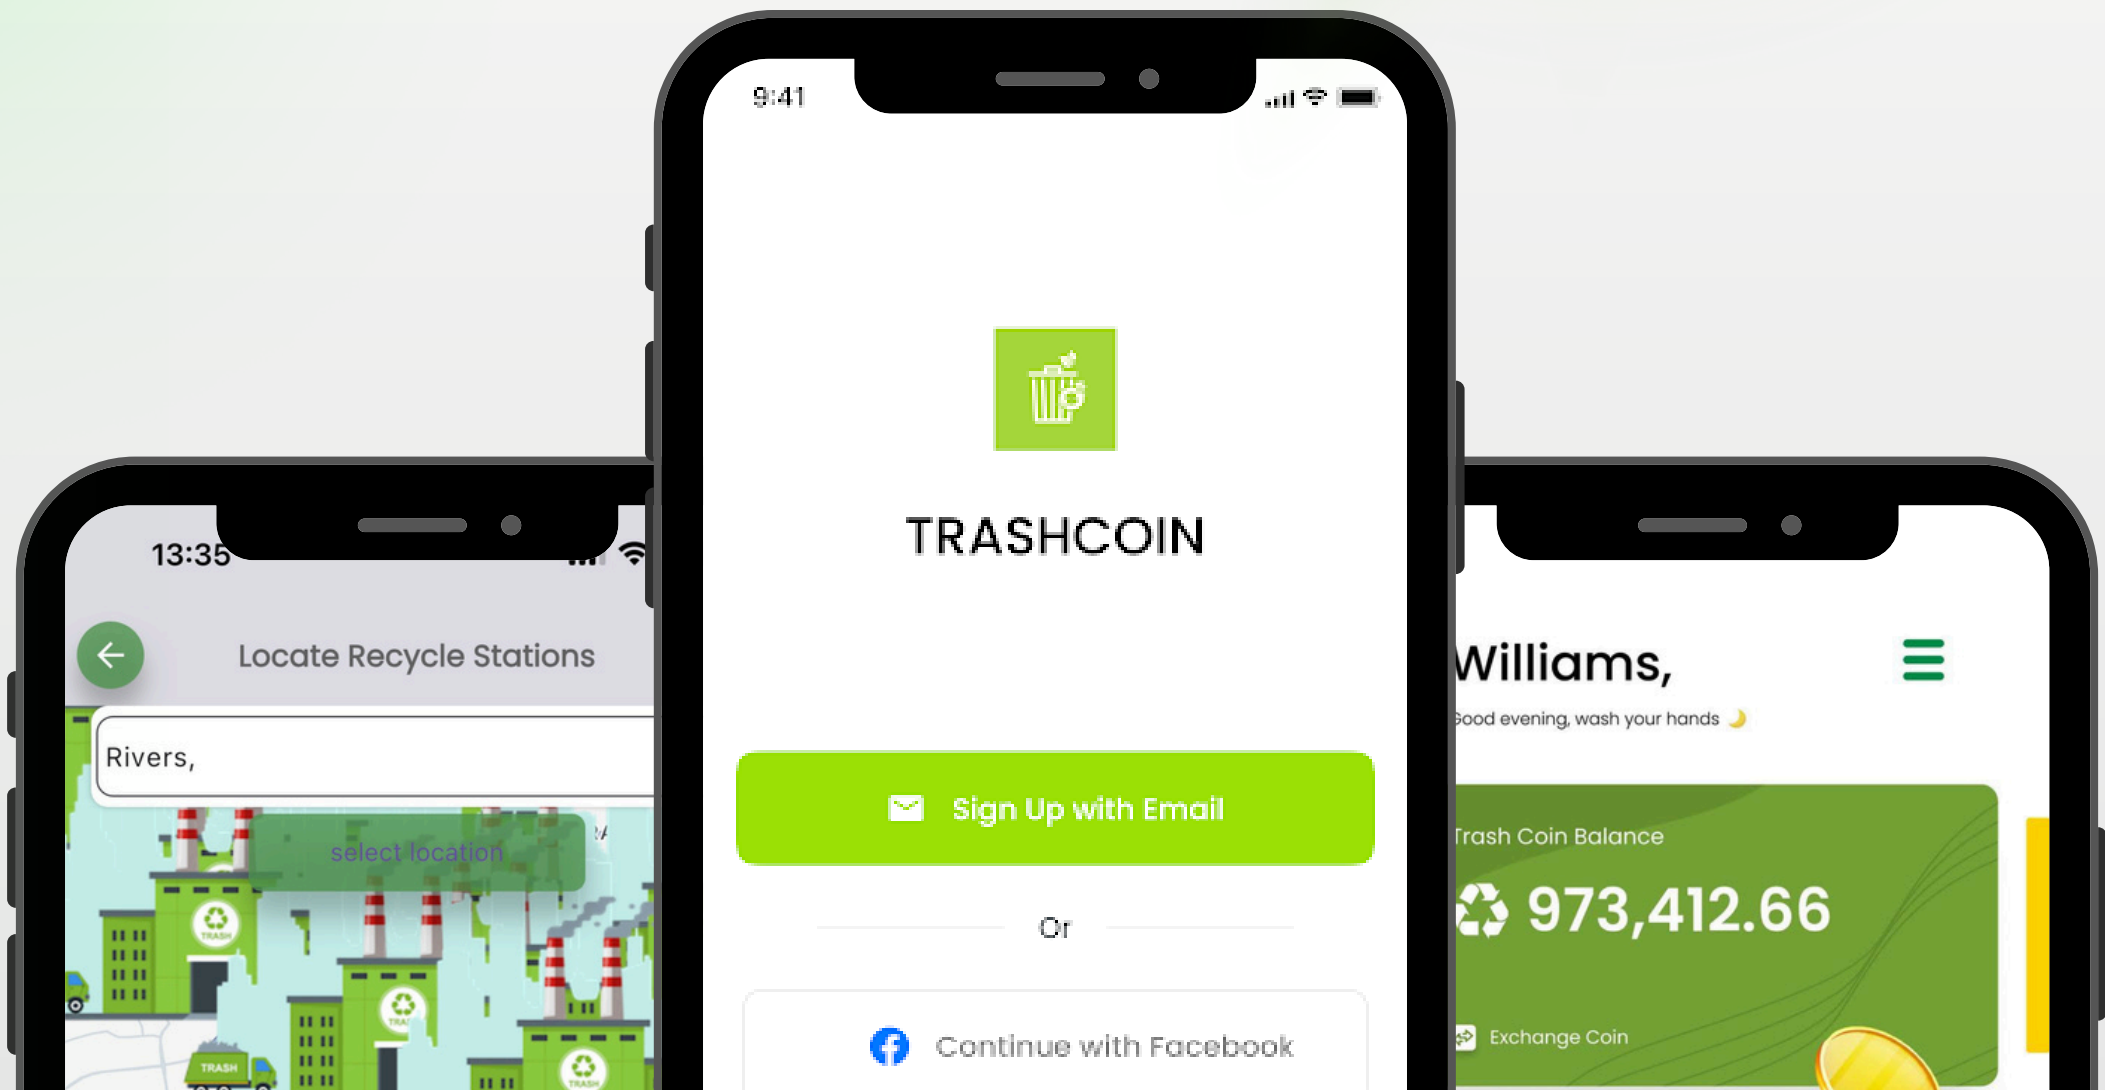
13:35

Locate Recycle Stations

Rivers,

select location

TRASH

9:41

TRASHCOIN

Sign Up with Email

Or

Continue with Facebook

Williams,

Good evening, wash your hands

Trash Coin Balance

973,412.66

Exchange Coin